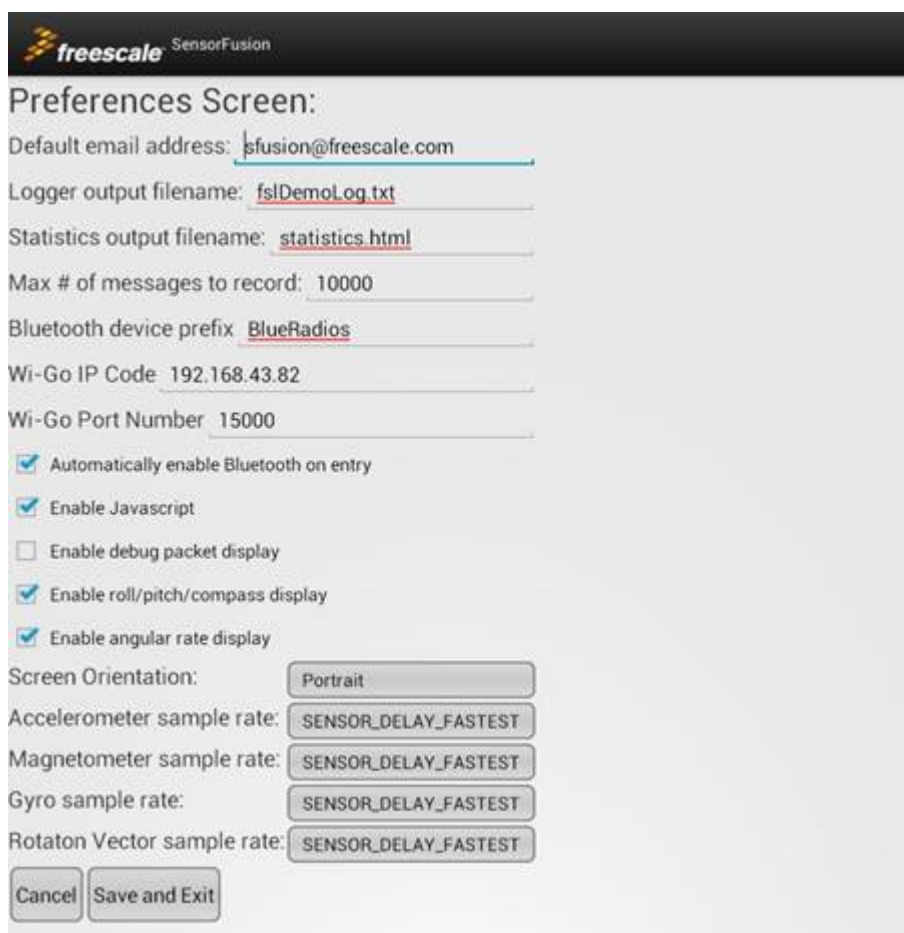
freescale SensorFusion

Preferences Screen:

Default email address: sfusion@freescale.com

Logger output filename: fslDemoLog.txt

Statistics output filename: statistics.html

Max # of messages to record: 10000

Bluetooth device prefix BlueRadios

Wi-Go IP Code 192.168.43.82

Wi-Go Port Number 15000

Automatically enable Bluetooth on entry

Enable Javascript

Enable debug packet display

Enable roll/pitch/compass display

Enable angular rate display

Screen Orientation: Portrait

Accelerometer sample rate: SENSOR_DELAY_FASTEST

Magnetometer sample rate: SENSOR_DELAY_FASTEST

Gyro sample rate: SENSOR_DELAY_FASTEST

Rotaton Vector sample rate: SENSOR_DELAY_FASTEST

Cancel Save and Exit